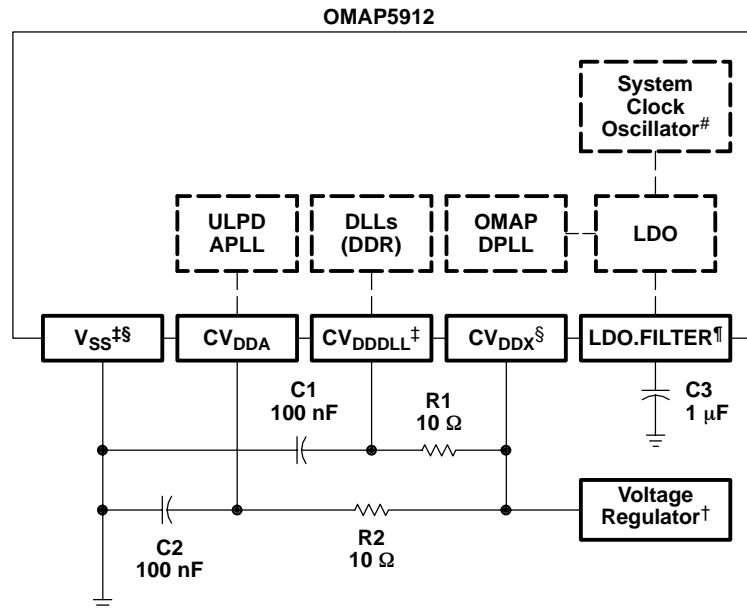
OMAP5912

System Clock Oscillator$^{\#}$

ULPD APLL

DLLs (DDR)

OMAP DPLL

LDO

$V_{SS}$$^{‡§}$

$CV_{DDA}$

$CV_{DDDLL}$$^{‡}$

$CV_{DDX}$$^{§}$

LDO.FILTER¶

C1 100 nF

R1 10 Ω

C3 1 μF

C2 100 nF

R2 10 Ω

Voltage Regulator†